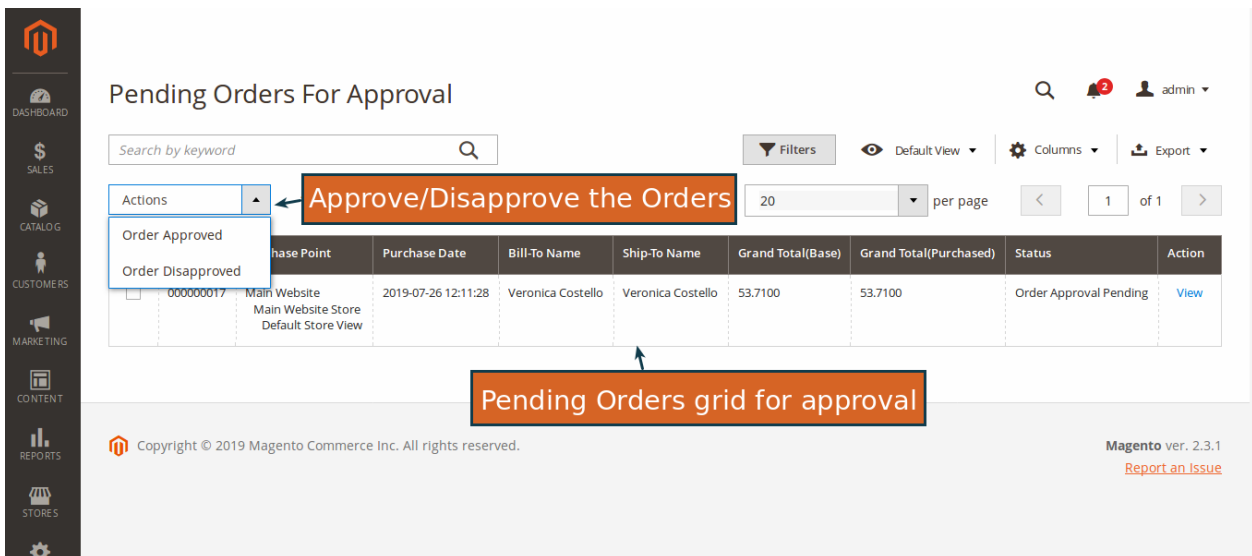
DASHBOARD
SALES
CATALOG
CUSTOMERS
MARKETING
CONTENT
REPORTS
STORES

Pending Orders For Approval

2
admin

Search by keyword

Filters
Default View
Columns
Export

Actions
Order Approved
Order Disapproved

Approve/Disapprove the Orders

20
per page
1
of 1

| | | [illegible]hase Point | Purchase Date | Bill-To Name | Ship-To Name | Grand Total(Base) | Grand Total(Purchased) | Status | Action |
|---|---|---|---|---|---|---|---|---|---|
| | 000000017 | Main Website Main Website Store Default Store View | 2019-07-26 12:11:28 | Veronica Costello | Veronica Costello | 53.7100 | 53.7100 | Order Approval Pending | View |

Pending Orders grid for approval

Copyright © 2019 Magento Commerce Inc. All rights reserved.

Magento ver. 2.3.1
Report an Issue